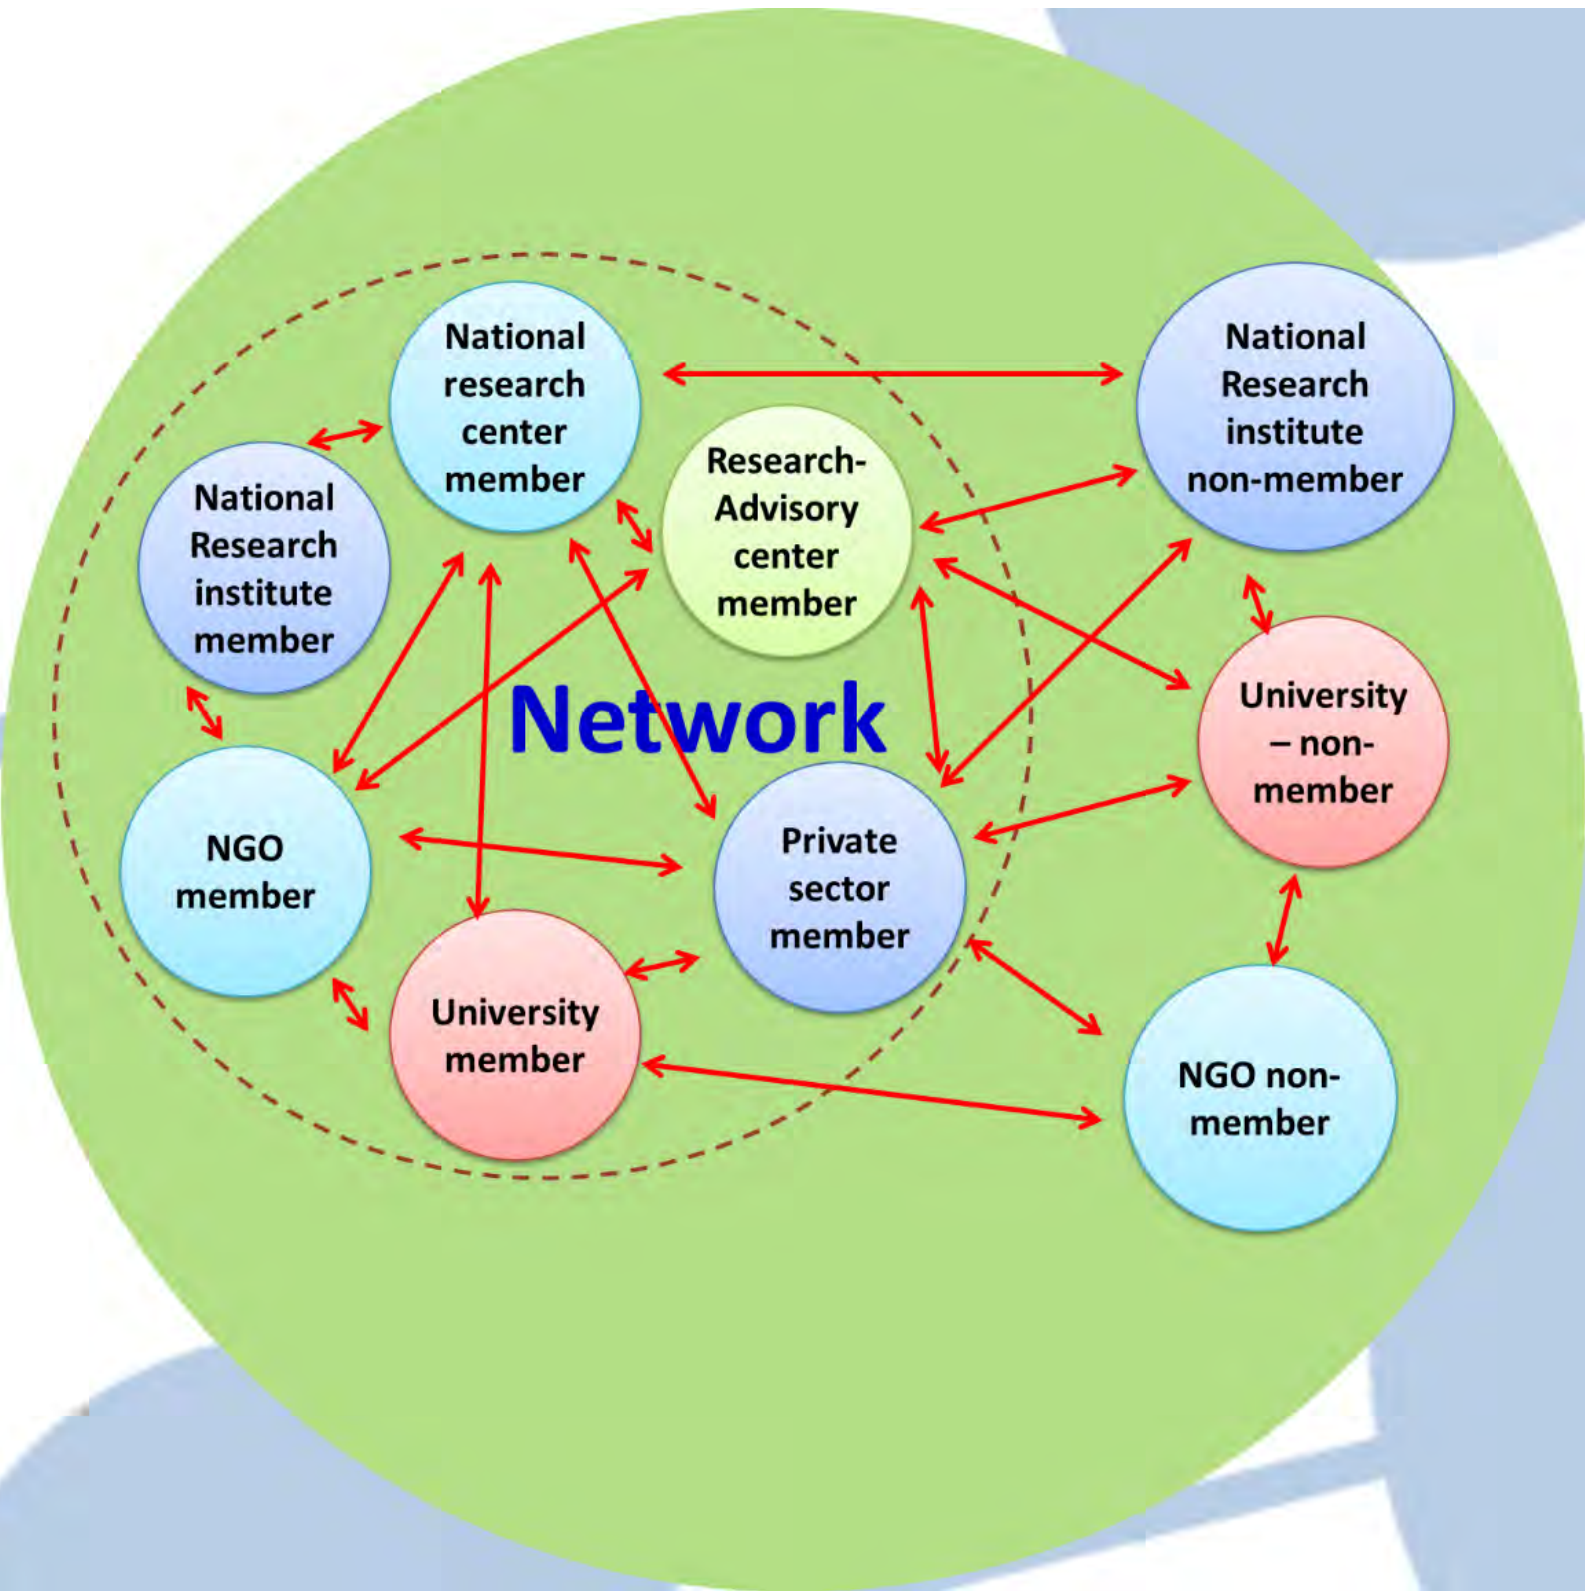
National research center member

National Research institute non-member

Research-Advisory center member

National Research institute member

Network

University – non-member

NGO member

Private sector member

University member

NGO non-member